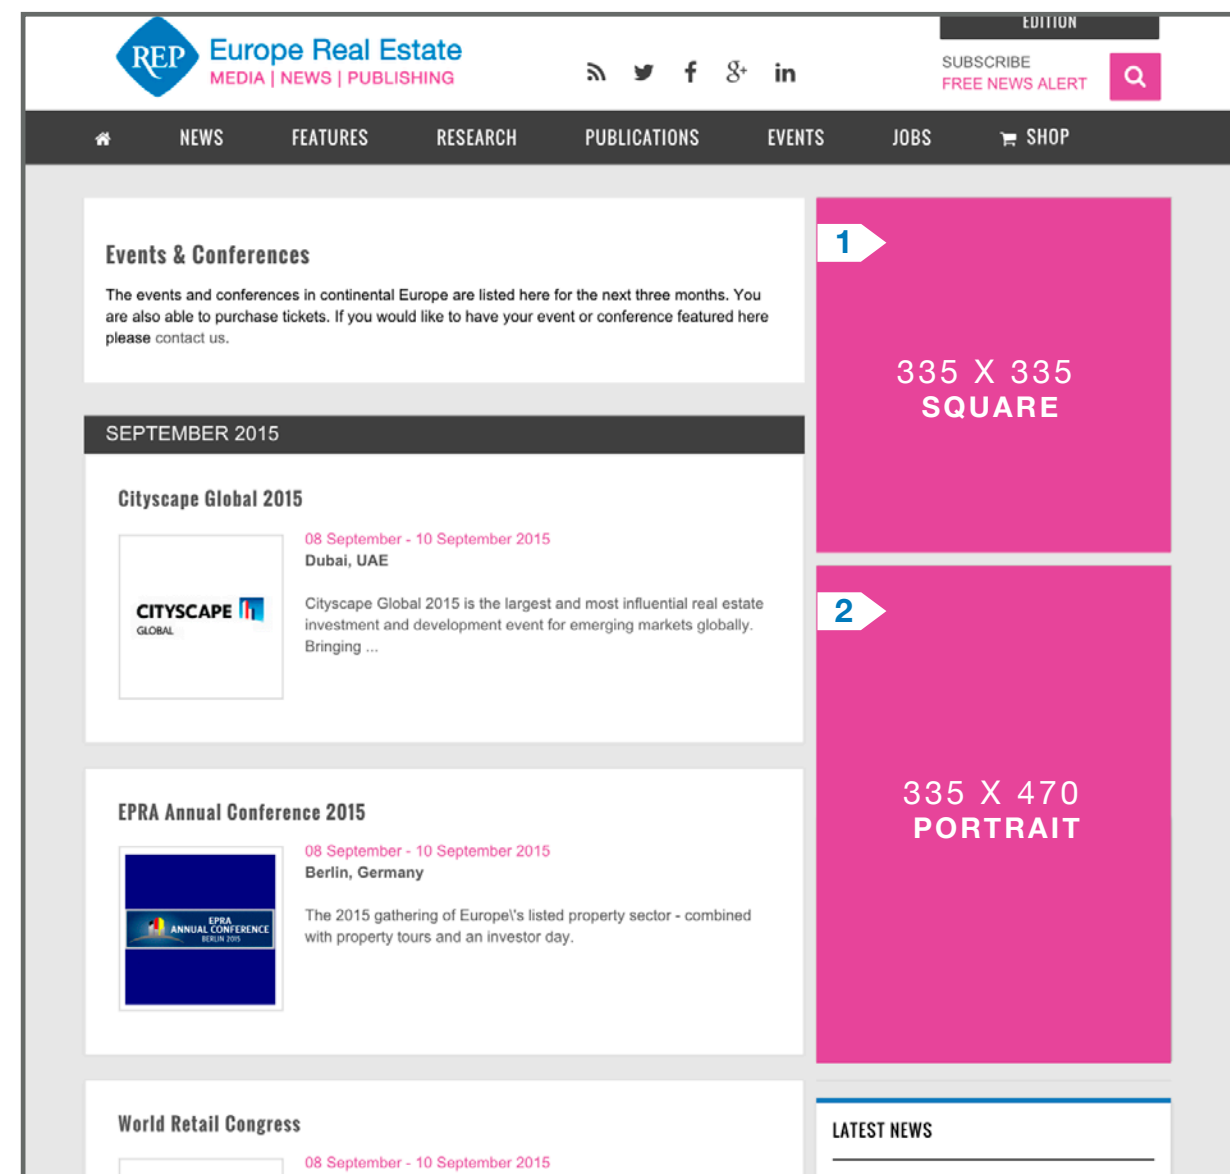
EDITION

REP Europe Real Estate
MEDIA | NEWS | PUBLISHING

SUBSCRIBE
FREE NEWS ALERT

NEWS FEATURES RESEARCH PUBLICATIONS EVENTS JOBS SHOP

Events & Conferences

The events and conferences in continental Europe are listed here for the next three months. You are also able to purchase tickets. If you would like to have your event or conference featured here please contact us.

SEPTEMBER 2015

Cityscape Global 2015

CITYSCAPE GLOBAL

08 September - 10 September 2015
Dubai, UAE

Cityscape Global 2015 is the largest and most influential real estate investment and development event for emerging markets globally. Bringing ...

EPRA Annual Conference 2015

EPRA ANNUAL CONFERENCE BERLIN 2015

08 September - 10 September 2015
Berlin, Germany

The 2015 gathering of Europe\'s listed property sector - combined with property tours and an investor day.

World Retail Congress

08 September - 10 September 2015

1

335 X 335
SQUARE

2

335 X 470
PORTRAIT

LATEST NEWS